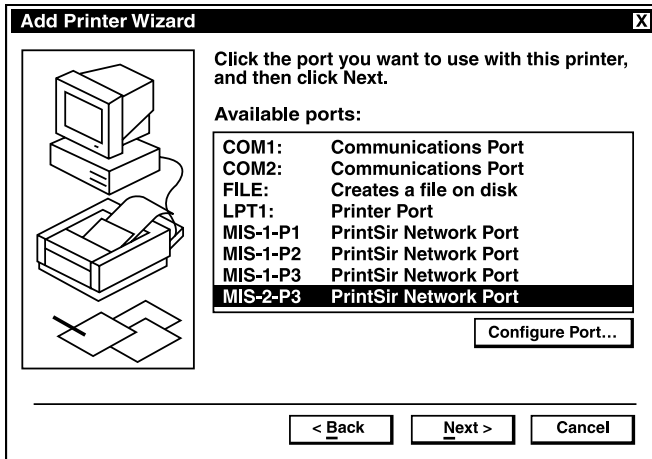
Add Printer Wizard

X

Click the port you want to use with this printer, and then click Next.

Available ports:

| | |
|---|---|
| COM1: | Communications Port |
| COM2: | Communications Port |
| FILE: | Creates a file on disk |
| LPT1: | Printer Port |
| MIS-1-P1 | PrintSir Network Port |
| MIS-1-P2 | PrintSir Network Port |
| MIS-1-P3 | PrintSir Network Port |
| MIS-2-P3 | PrintSir Network Port |

Configure Port...

< Back

Next >

Cancel